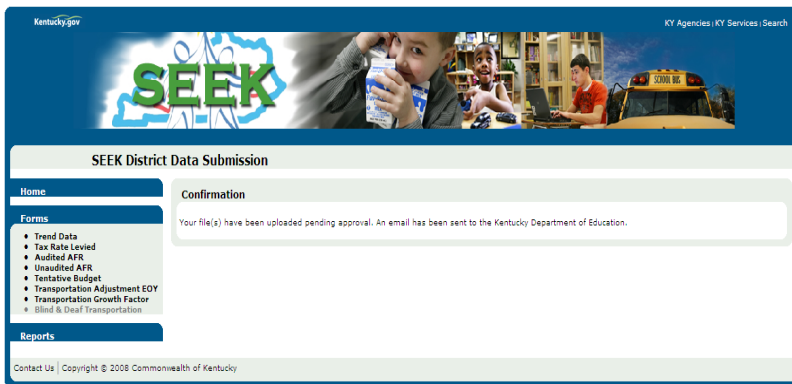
Kentucky.gov

KY Agencies | KY Services | Search

SEEK

SCHOOL BUS

SEEK District Data Submission

Home

Forms

- Trend Data
- Tax Rate Levied
- Audited AFR
- Unaudited AFR
- Tentative Budget
- Transportation Adjustment EOY
- Transportation Growth Factor
- Blind & Deaf Transportation

Reports

Confirmation

Your file(s) have been uploaded pending approval. An email has been sent to the Kentucky Department of Education.

Contact Us | Copyright © 2008 Commonwealth of Kentucky